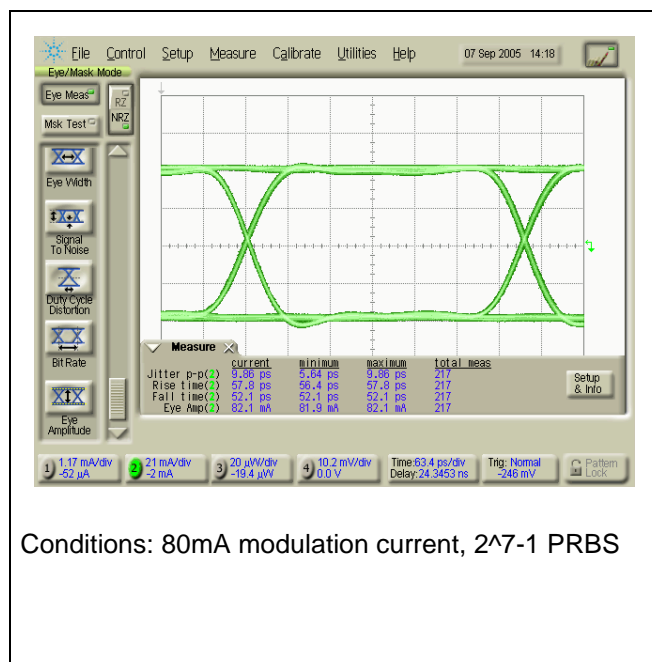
File Control Setup Measure Calibrate Utilities Help 07 Sep 2005 14:18

Eye/Mask Mode

Eye Meas

Msk Test

RZ

NRZ

Eye Width

Signal To Noise

Duty Cycle Distortion

Bit Rate

Eye Amplitude

Measure

| | current | minimum | maximum | total meas |
|---|---|---|---|---|
| Jitter p-p(2) | 9.86 ps | 5.64 ps | 9.86 ps | 217 |
| Rise time(2) | 57.8 ps | 56.4 ps | 57.8 ps | 217 |
| Fall time(2) | 52.1 ps | 52.1 ps | 52.1 ps | 217 |
| Eye Amp(2) | 82.1 mA | 81.9 mA | 82.1 mA | 217 |

Setup & Info

1 1.17 mA/div -52 µA

2 21 mA/div -2 mA

3 20 µW/div -19.4 µW

4 10.2 mV/div 0.0 V

Time:63.4 ps/div Delay:24.3453 ns

Trig: Normal -246 mV

Pattern Lock

Conditions: 80mA modulation current, 2^7-1 PRBS